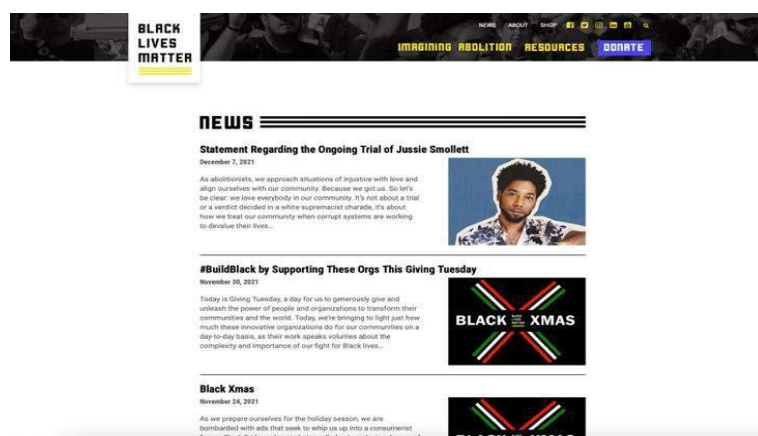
BLACK LIVES MATTER

NEWS ABOUT SHOP

IMAGINING ABOLITION RESOURCES DONATE

NEWS

Statement Regarding the Ongoing Trial of Jussie Smollett

December 7, 2021

As abolitionists, we approach situations of injustice with love and align ourselves with our community. Because we got us. So let's be clear: we love everybody in our community. It's not about a trial or a verdict decided in a white supremacist charade, it's about how we treat our community when corrupt systems are working to devalue their lives...

#BuildBlack by Supporting These Orgs This Giving Tuesday

November 30, 2021

Today is Giving Tuesday, a day for us to generously give and unleash the power of people and organizations to transform their communities and the world. Today, we're bringing to light just how much these innovative organizations do for our communities on a day-to-day basis, as their work speaks volumes about the complexity and importance of our fight for Black lives...

BLACK XMAS

Black Xmas

November 24, 2021

As we prepare ourselves for the holiday season, we are bombarded with ads that seek to whip us up into a consumerist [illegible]